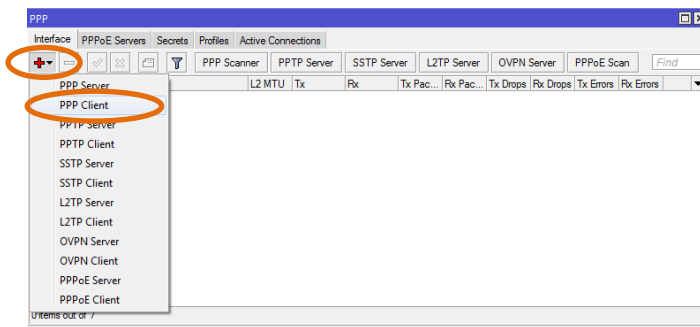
PPP

Interface | PPPoE Servers | Secrets | Profiles | Active Connections

PPP Scanner | PPTP Server | SSTP Server | L2TP Server | OVPN Server | PPPoE Scan | Find

L2 MTU | Tx | Rx | Tx Pac... | Rx Pac... | Tx Drops | Rx Drops | Tx Errors | Rx Errors

PPP Server
PPP Client
PPTP Server
PPTP Client
SSTP Server
SSTP Client
L2TP Server
L2TP Client
OVPN Server
OVPN Client
PPPoE Server
PPPoE Client

0 items out of 7